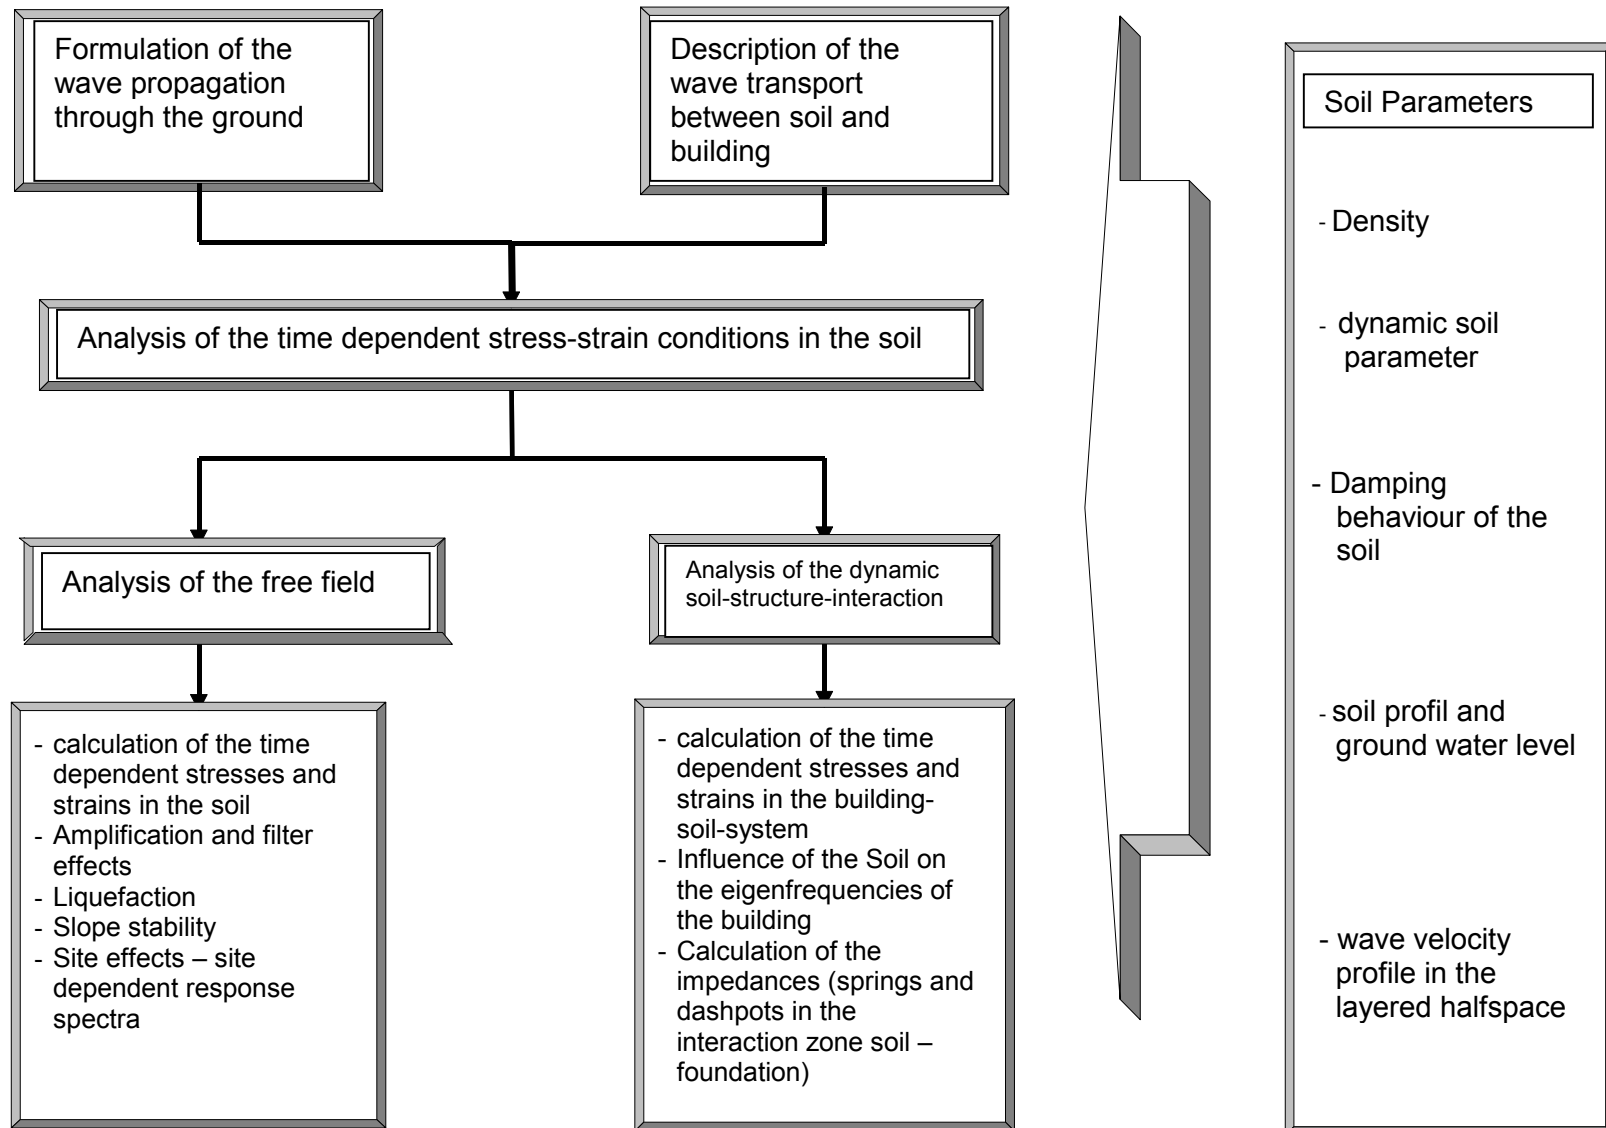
Formulation of the wave propagation through the ground

Description of the wave transport between soil and building

Analysis of the time dependent stress-strain conditions in the soil

Analysis of the free field

Analysis of the dynamic soil-structure-interaction

- calculation of the time dependent stresses and strains in the soil
- Amplification and filter effects
- Liquefaction
- Slope stability
- Site effects – site dependent response spectra

- calculation of the time dependent stresses and strains in the building-soil-system
- Influence of the Soil on the eigenfrequencies of the building
- Calculation of the impedances (springs and dashpots in the interaction zone soil – foundation)

Soil Parameters

- Density

- dynamic soil parameter

- Damping behaviour of the soil

- soil profil and ground water level

- wave velocity profile in the layered halfspace